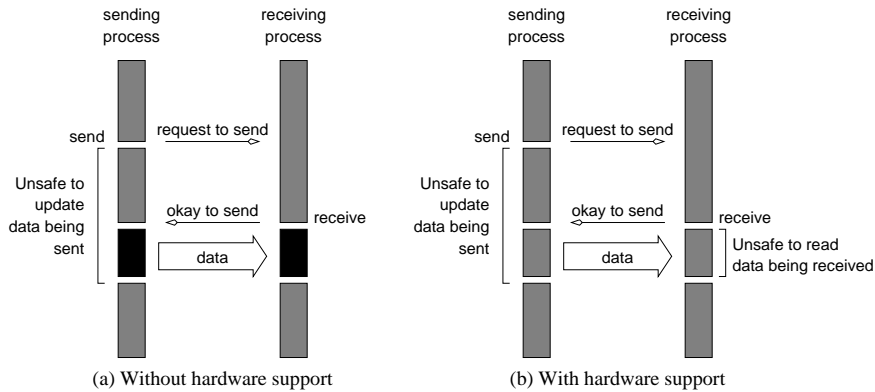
sending process

receiving process

send

request to send

Unsafe to update data being sent

okay to send

receive

data

(a) Without hardware support

sending process

receiving process

send

request to send

Unsafe to update data being sent

okay to send

receive

data

Unsafe to read data being received

(b) With hardware support